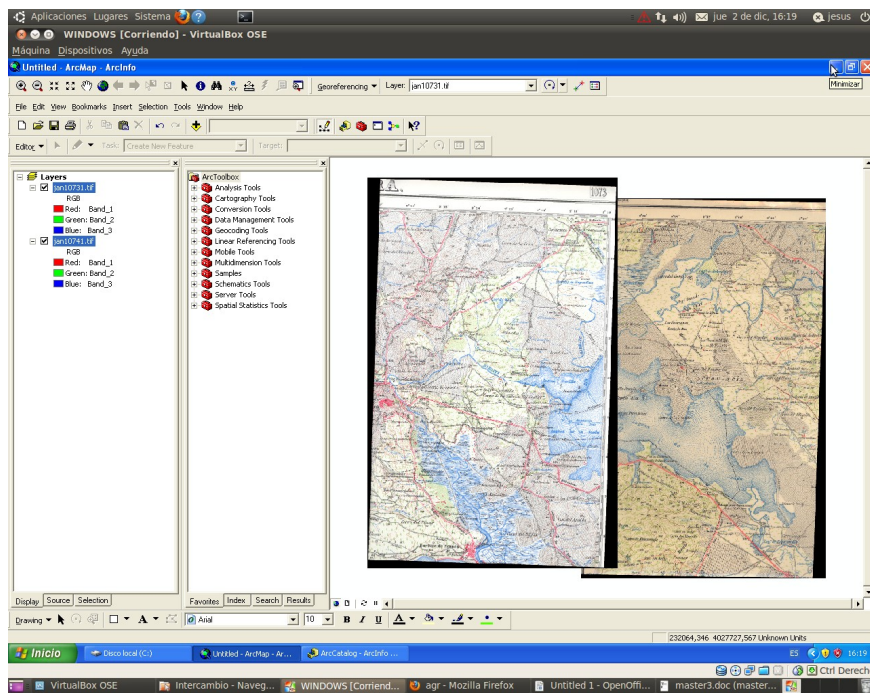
Aplicaciones Lugares Sistema

jue 2 de dic, 16:19 jesus

WINDOWS [Corriendo] - VirtualBox OSE

Máquina Dispositivos Ayuda

Untitled - ArcMap - ArcInfo

Minimizar

Georeferencing ▾ Layer: jan10731.tif

File Edit View Bookmarks Insert Selection Tools Window Help

Editor ▾ Task: Create New Feature Target:

Layers
jan10731.tif
RGB
Red: Band_1
Green: Band_2
Blue: Band_3
jan10741.tif
RGB
Red: Band_1
Green: Band_2
Blue: Band_3

ArcToolbox
Analysis Tools
Cartography Tools
Conversion Tools
Data Management Tools
Geocoding Tools
Linear Referencing Tools
Mobile Tools
Multidimension Tools
Samples
Schematics Tools
Server Tools
Spatial Statistics Tools

1073

Display Source Selection

Favorites Index Search Results

Drawing ▾ Arial 10 B I U

232064,346 4027727,567 Unknown Units

Inicio Disco local (C:) Untitled - ArcMap - Ar... ArcCatalog - ArcInfo ...

ES 16:19

Ctrl Derecho

VirtualBox OSE Intercambio - Naveg... WINDOWS [Corriend... agr - Mozilla Firefox Untitled 1 - OpenOffi... master3.doc (master...